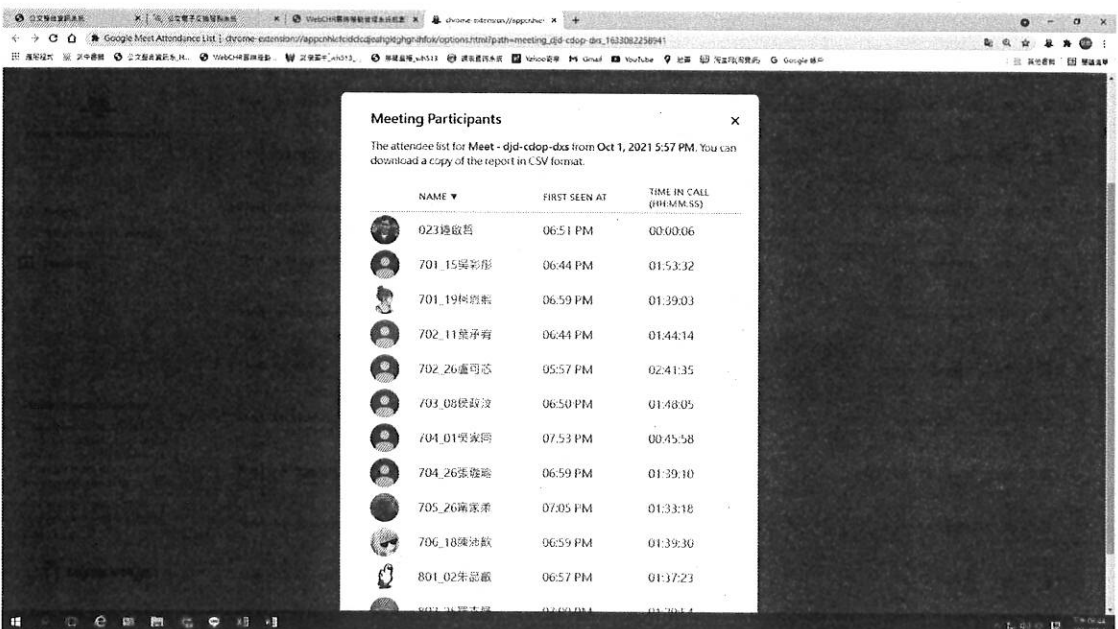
Meeting Participants ×

The attendee list for Meet - djd-cdop-dxs from Oct 1, 2021 5:57 PM. You can download a copy of the report in CSV format.

| NAME ▼ | FIRST SEEN AT | TIME IN CALL (HH:MM:SS) |
|---|---|---|
| 023趙啟哲 | 06:51 PM | 00:00:06 |
| 701_15吳彩彤 | 06:44 PM | 01:53:32 |
| 701_19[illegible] | 06:59 PM | 01:39:03 |
| 702_11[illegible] | 06:44 PM | 01:44:14 |
| 702_26盧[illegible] | 05:57 PM | 02:41:35 |
| 703_08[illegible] | 06:50 PM | 01:48:05 |
| 704_01吳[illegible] | 07:53 PM | 00:45:58 |
| 704_26張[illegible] | 06:59 PM | 01:39:10 |
| 705_26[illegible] | 07:05 PM | 01:33:18 |
| 706_18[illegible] | 06:59 PM | 01:39:30 |
| 801_02朱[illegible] | 06:57 PM | 01:37:23 |